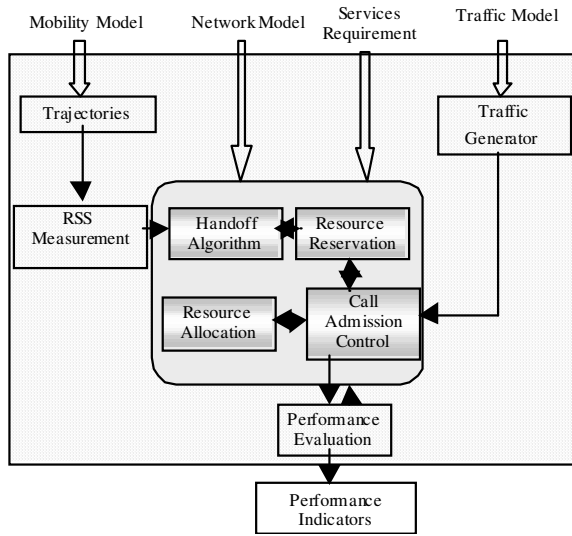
Mobility Model

Network Model

Services Requirement

Traffic Model

Trajectories

Traffic Generator

RSS Measurement

Handoff Algorithm

Resource Reservation

Resource Allocation

Call Admission Control

Performance Evaluation

Perfomance Indicators